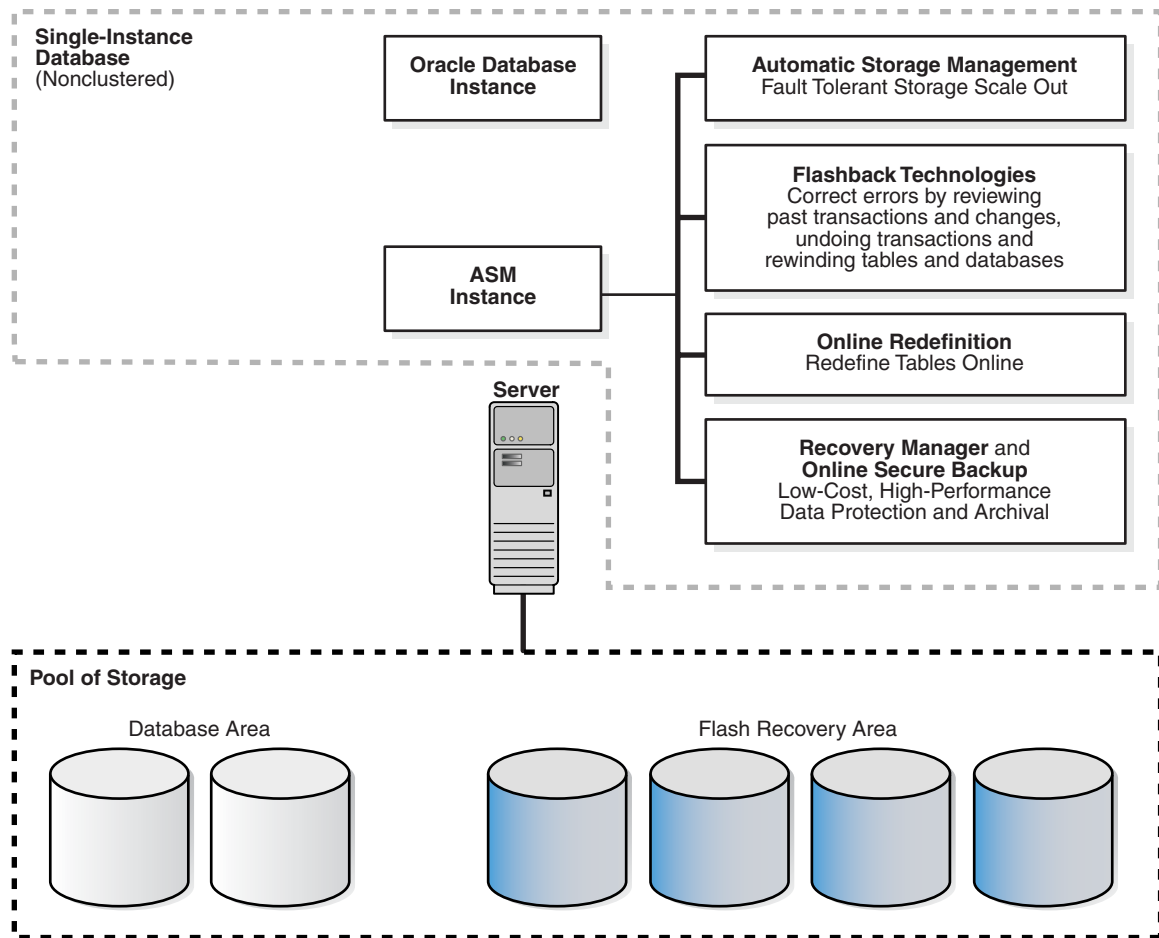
Single-Instance Database (Nonclustered)

Oracle Database Instance

ASM Instance

Automatic Storage Management
Fault Tolerant Storage Scale Out

Flashback Technologies
Correct errors by reviewing past transactions and changes, undoing transactions and rewinding tables and databases

Online Redefinition
Redefine Tables Online

Recovery Manager and Online Secure Backup
Low-Cost, High-Performance Data Protection and Archival

Server

Pool of Storage

Database Area

Flash Recovery Area